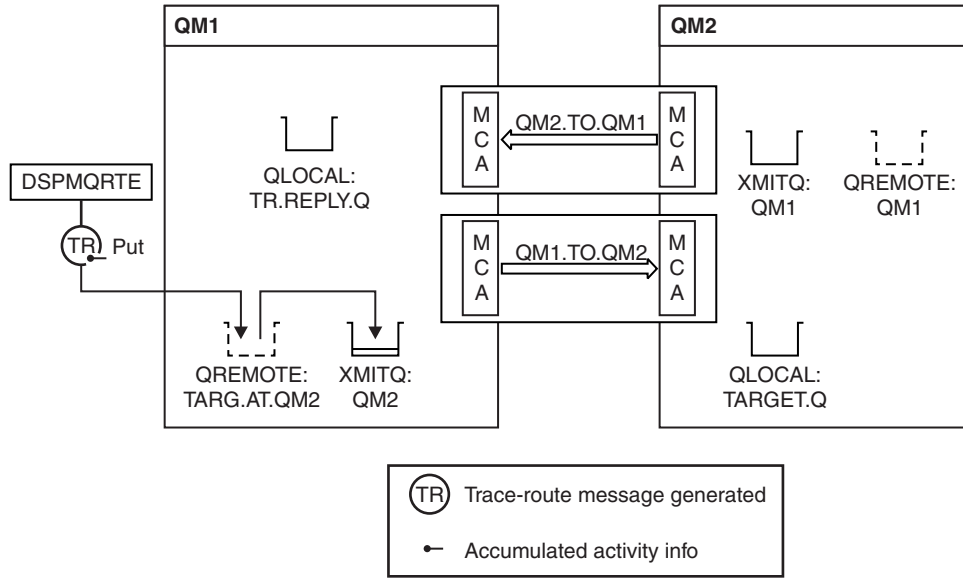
QM1

QM2

DSPMQRTE

TR Put

QLOCAL: TR.REPLY.Q

QREMOTE: TARG.AT.QM2

XMITQ: QM2

M C A

QM2.TO.QM1

M C A

M C A

QM1.TO.QM2

M C A

XMITQ: QM1

QREMOTE: QM1

QLOCAL: TARGET.Q

TR Trace-route message generated

Accumulated activity info